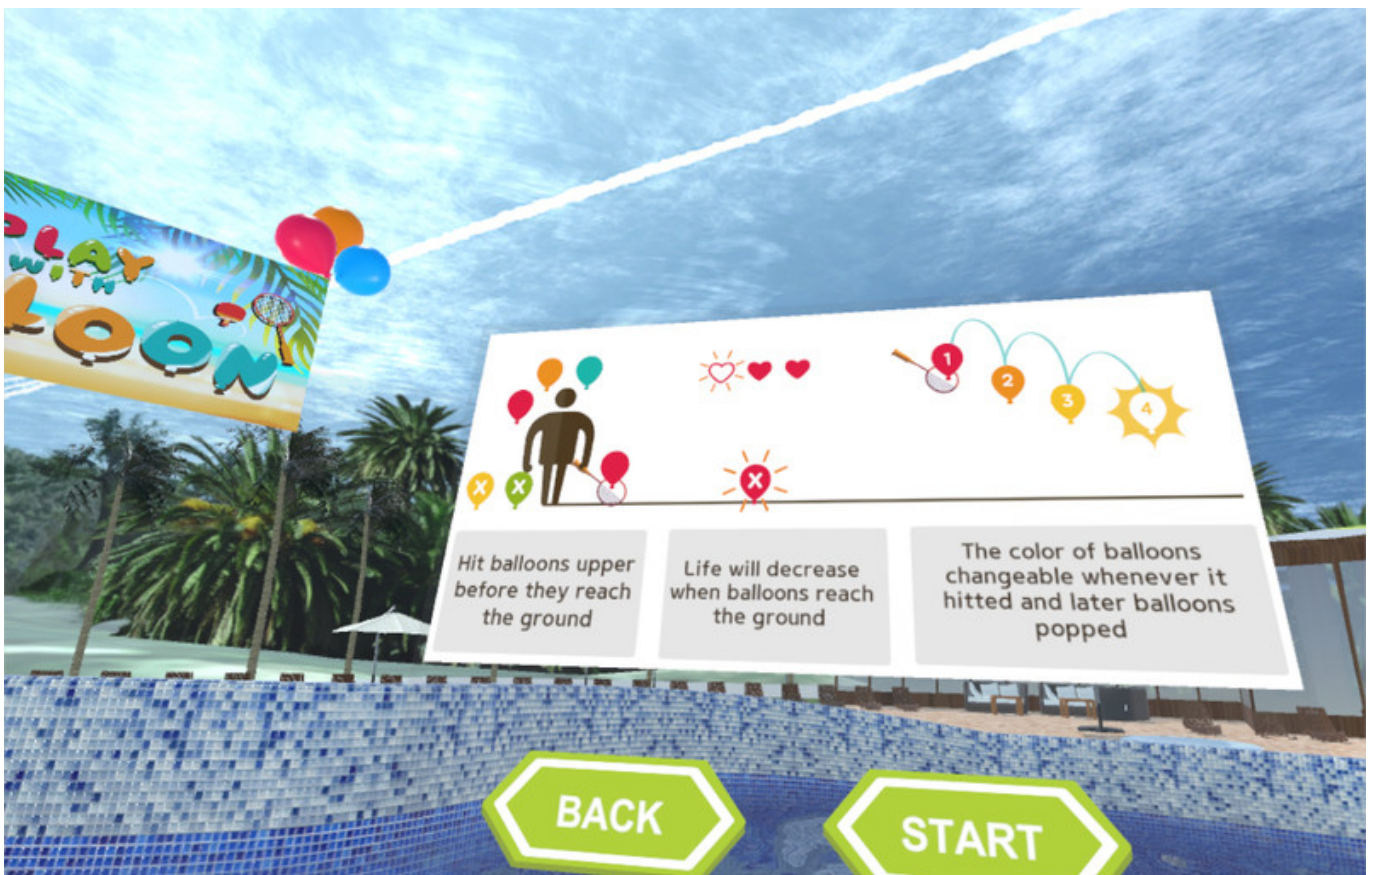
PLAY WITH LOON

1
2
3
4

Hit balloons upper before they reach the ground

Life will decrease when balloons reach the ground

The color of balloons changeable whenever it hitted and later balloons popped

BACK

START